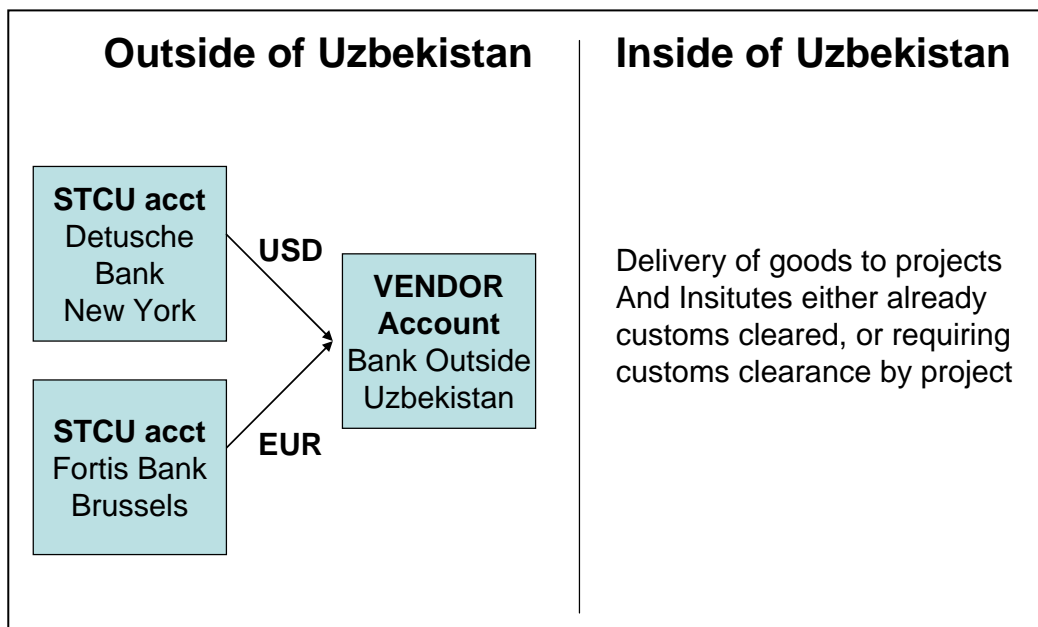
Outside of Uzbekistan

STCU acct
Detusche Bank
New York

USD

VENDOR Account
Bank Outside Uzbekistan

STCU acct
Fortis Bank
Brussels

EUR

Inside of Uzbekistan

Delivery of goods to projects
And Insitutes either already customs cleared, or requiring customs clearance by project